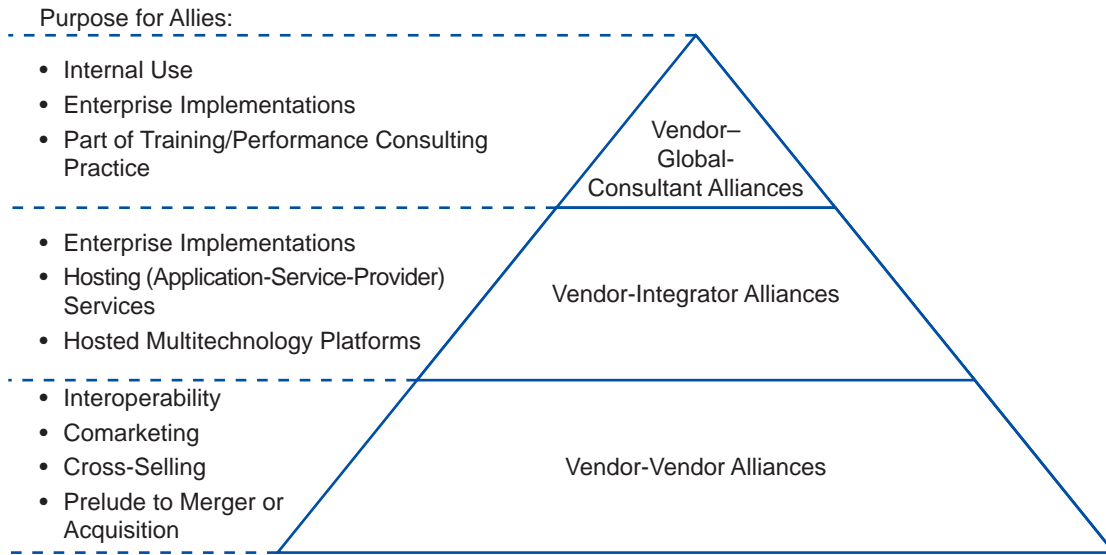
Purpose for Allies:

• Internal Use
• Enterprise Implementations
• Part of Training/Performance Consulting Practice

Vendor–
Global-
Consultant Alliances

• Enterprise Implementations
• Hosting (Application-Service-Provider) Services
• Hosted Multitechnology Platforms

Vendor-Integrator Alliances

• Interoperability
• Comarketing
• Cross-Selling
• Prelude to Merger or Acquisition

Vendor-Vendor Alliances